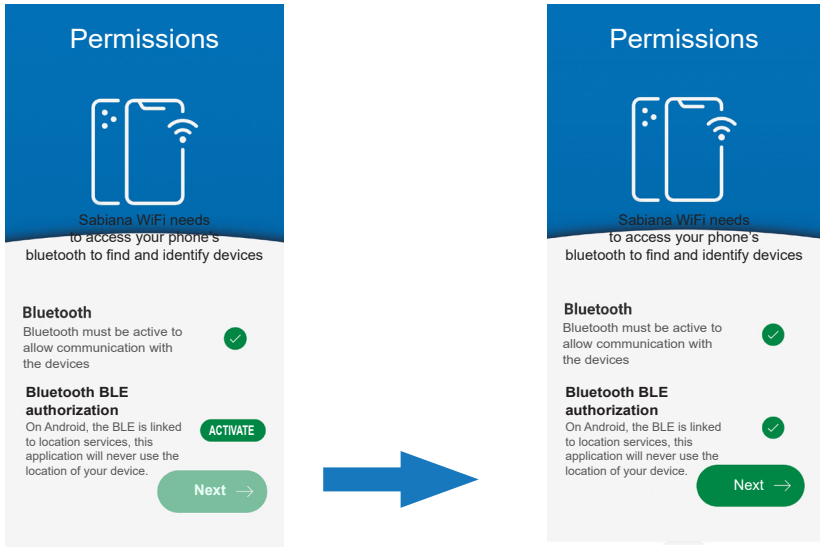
Permissions

Sabiana WiFi needs to access your phone's bluetooth to find and identify devices

Bluetooth
Bluetooth must be active to allow communication with the devices

Bluetooth BLE authorization
On Android, the BLE is linked to location services, this application will never use the location of your device.

ACTIVATE

Next

Permissions

Sabiana WiFi needs to access your phone's bluetooth to find and identify devices

Bluetooth
Bluetooth must be active to allow communication with the devices

Bluetooth BLE authorization
On Android, the BLE is linked to location services, this application will never use the location of your device.

Next